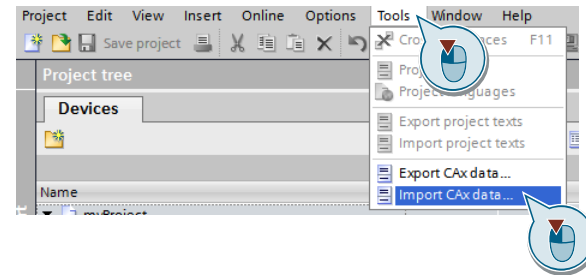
Project Edit View Insert Online Options Tools Window Help

Save project

Project tree

Devices

Name

myProject

Cro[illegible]ences F11

Proj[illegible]

Project languages

Export project texts

Import project texts

Export CAx data...

Import CAx data...